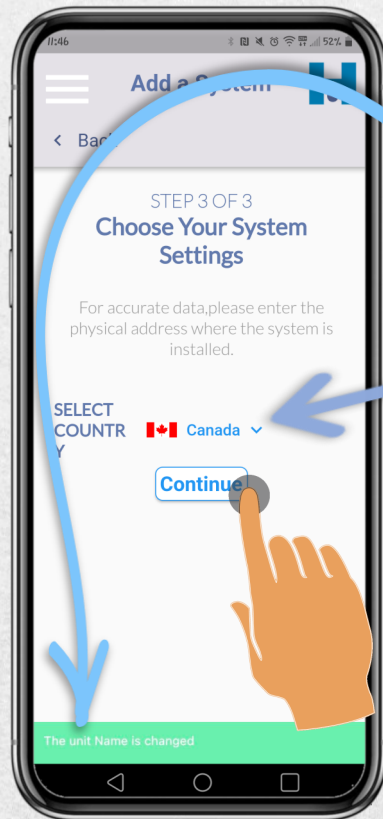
11:46

52%

Add a System

< Back

STEP 3 OF 3
Choose Your System Settings

For accurate data,please enter the physical address where the system is installed.

SELECT COUNTRY

Canada

Continue

The unit Name is changed